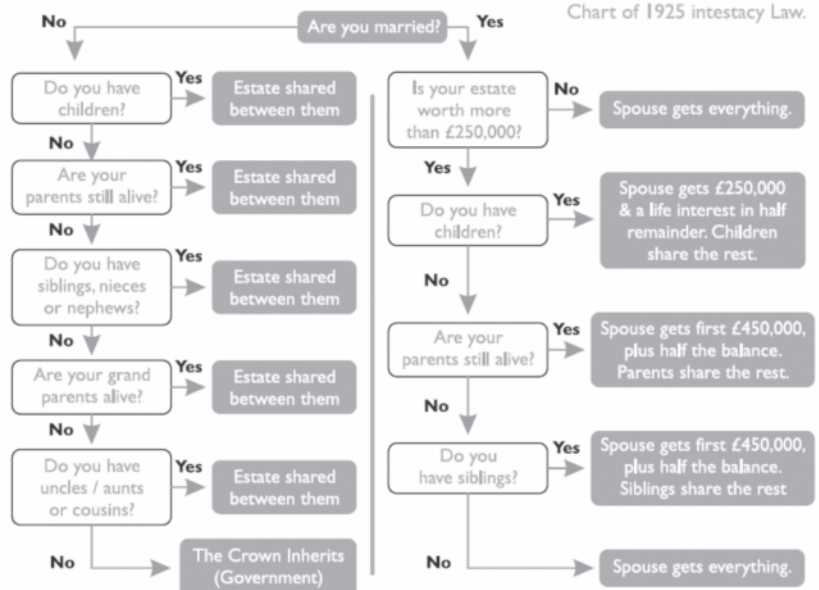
Chart of 1925 intestacy Law.

No

Are you married?

Yes

Do you have children?

Yes

Estate shared between them

No

Are your parents still alive?

Yes

Estate shared between them

No

Do you have siblings, nieces or nephews?

Yes

Estate shared between them

No

Are your grand parents alive?

Yes

Estate shared between them

No

Do you have uncles / aunts or cousins?

Yes

Estate shared between them

No

The Crown Inherits (Government)

Is your estate worth more than £250,000?

No

Spouse gets everything.

Yes

Do you have children?

Yes

Spouse gets £250,000 & a life interest in half remainder. Children share the rest.

No

Are your parents still alive?

Yes

Spouse gets first £450,000, plus half the balance. Parents share the rest.

No

Do you have siblings?

Yes

Spouse gets first £450,000, plus half the balance. Siblings share the rest

No

Spouse gets everything.